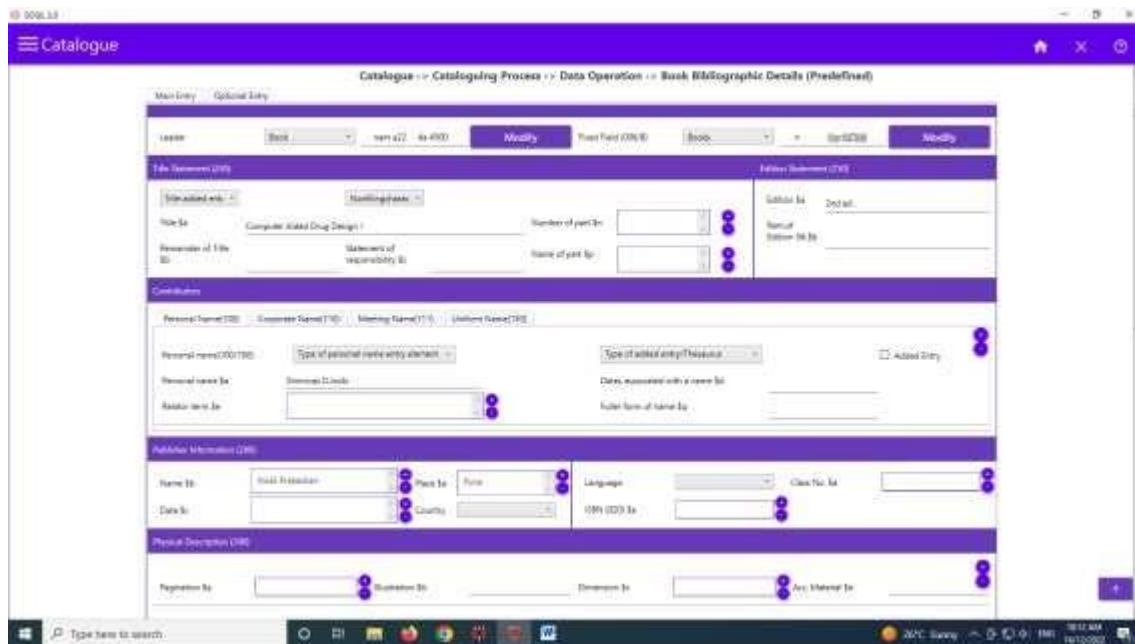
SOUL 3.0

Catalogue

Catalogue -> Cataloguing Process -> Data Operation -> Book Bibliographic Details (Predefined)

Main Entry Optional Entry

Leader Book nam a22 4a 4500 Modify Fixed Field (008) Books Modify

Title Statement (245)

Title added entry Nonfiling chars

Title $a Computer Aided Drug Design I

Remainder of Title $b

Statement of responsibility $c

Number of part $n

Name of part $p

Edition Statement (250)

Edition $a 2nd ed.

Remainder of Edition $b

Contributors

Personal Name(100) Corporate Name(110) Meeting Name(111) Uniform Name(130)

Personal name(100/700) Type of personal name entry element Type of added entry/Thesaurus Added Entry

Personal name $a

Dates associated with a name $d

Relator term $e

Fuller form of name $q

Publisher Information (260)

Name $b

Place $a Pune

Date $c

Country

Language

Class No. $a

ISBN (020) $a

Physical Description (300)

Pagination $a

Illustration $b

Dimension $c

Acc. Material $e

Type here to search